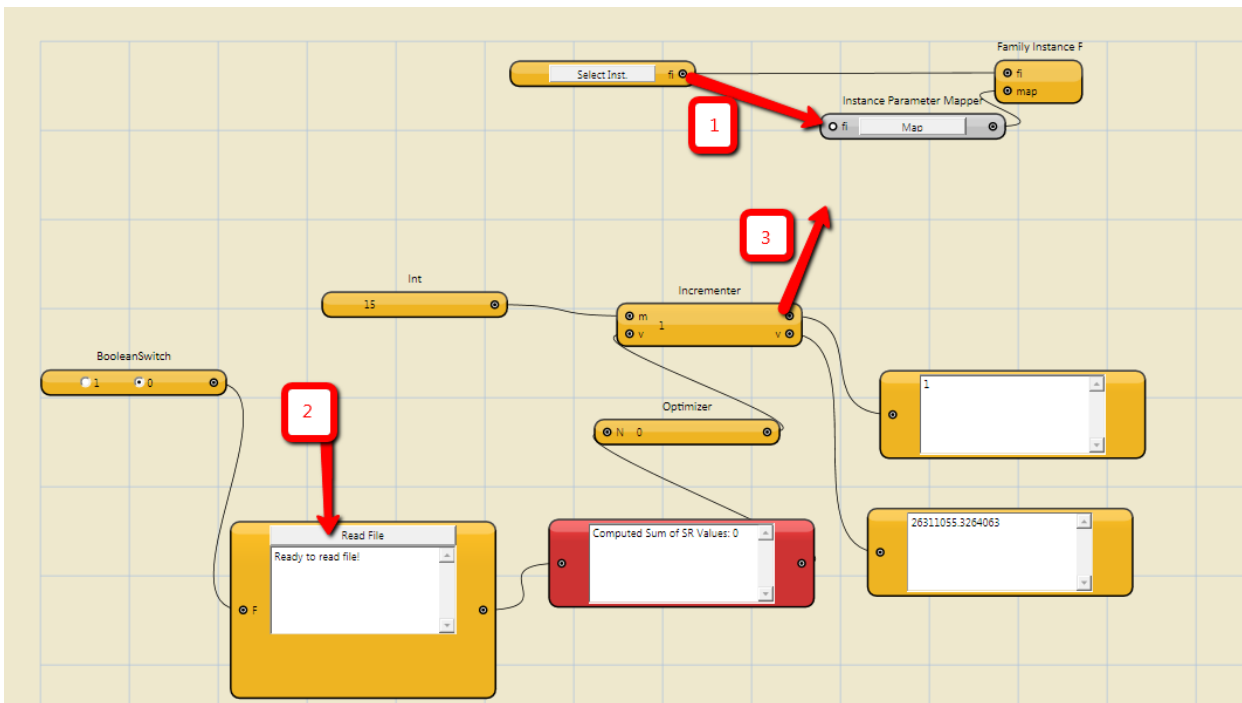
Select Inst.
fi

Family Instance F
fi
map

1

Instance Parameter Mapper
fi
Map

3

Int
15

Incrementer
m
v
1
v

BooleanSwitch
1
0

2

Optimizer
N 0

1

Read File
Ready to read file!
F

Computed Sum of SR Values: 0

26311055.3264063